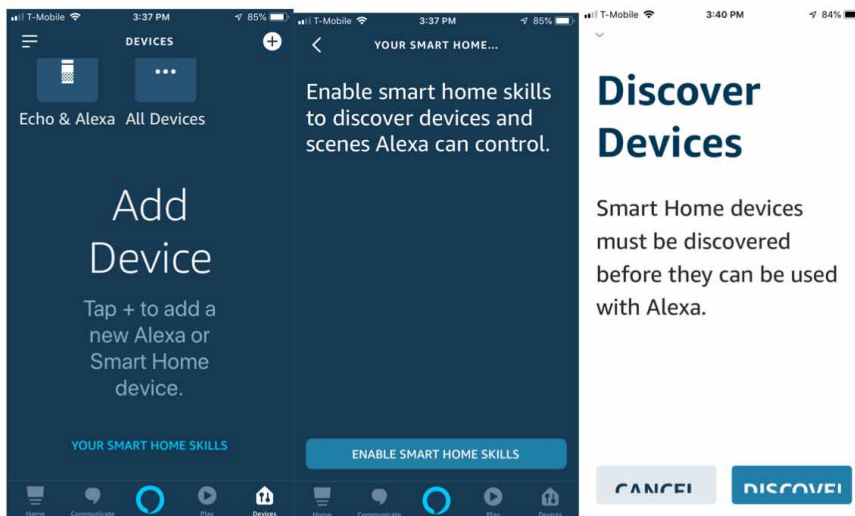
T-Mobile 3:37 PM 85%

DEVICES

Echo & Alexa All Devices

Add Device

Tap + to add a new Alexa or Smart Home device.

YOUR SMART HOME SKILLS

Home Communicate Play Devices

T-Mobile 3:37 PM 85%

YOUR SMART HOME...

Enable smart home skills to discover devices and scenes Alexa can control.

ENABLE SMART HOME SKILLS

Home Communicate Play Devices

T-Mobile 3:40 PM 84%

Discover Devices

Smart Home devices must be discovered before they can be used with Alexa.

CANCEL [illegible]

DISCOVER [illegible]